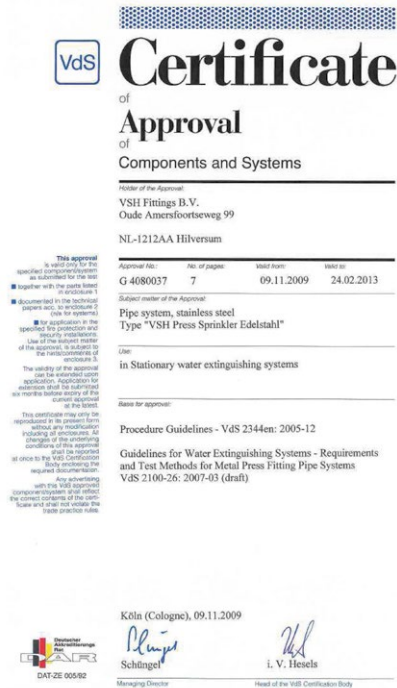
VdS

Certificate

of

Approval

of

Components and Systems

Holder of the Approval:

VSH Fittings B.V.
Oude Amersfoortseweg 99

NL-1212AA Hilversum

| Approval No.: | No. of pages: | Valid from: | Valid to: |
|---|---|---|---|
| G 4080037 | 7 | 09.11.2009 | 24.02.2013 |

Subject matter of the Approval:

Pipe system, stainless steel
Type "VSH Press Sprinkler Edelstahl"

Use:

in Stationary water extinguishing systems

Basis for approval:

Procedure Guidelines - VdS 2344en: 2005-12

Guidelines for Water Extinguishing Systems - Requirements and Test Methods for Metal Press Fitting Pipe Systems
VdS 2100-26: 2007-03 (draft)

This approval is valid only for the specified component/system as submitted for the test

■ together with the parts listed in enclosure 1

■ documented in the technical papers acc. to enclosure 2 (n/a for systems)

■ for application in the specified fire protection and security installations. Use of the subject matter of the approval is subject to the hints/comments of enclosure 3.

The validity of the approval can be extended upon application. Application for extension shall be submitted six months before expiry of the current approval at the latest.

This certificate may only be reproduced in its present form without any modification including all enclosures. All changes of the underlying conditions of this approval shall be reported at once to the VdS Certification Body enclosing the required documentation.

Any advertising with this VdS approved component/system shall reflect the correct contents of the certificate and shall not violate the trade practice rules.

Köln (Cologne), 09.11.2009

Schüngel

i. V. Hesels

Managing Director

Head of the VdS Certification Body

Deutscher Akkreditierungs Rat

DAR

DAT-ZE 005/92